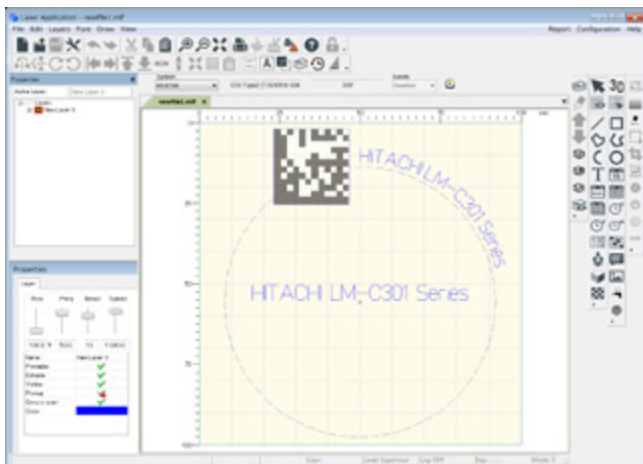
Laser Application - newfile1.mlf

File Edit Layers Runs Draw View

Report Configuration Help

System

Properties

Active Layer

Layer

New Layer 0

newfile1.mlf

HITACHI LM-C301 Series

HITACHI LM-C301 Series

Properties

Layer

Pow. Freq. Speed

100.0 %

Name New Layer 0
Printable
Editable
Visible
Printer
Color

25

50

75

100

50

100

Log Off